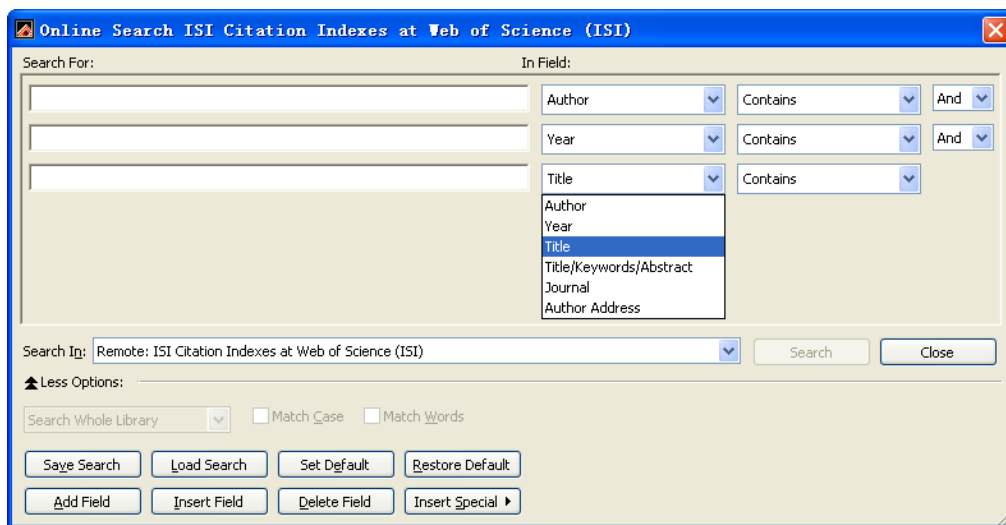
Online Search ISI Citation Indexes at Web of Science (ISI)

Search For:

In Field:

Author
Contains
And

Year
Contains
And

Title
Contains

Author
Year
Title
Title/Keywords/Abstract
Journal
Author Address

Search In: Remote: ISI Citation Indexes at Web of Science (ISI)

Search
Close

Less Options:

Search Whole Library
Match Case
Match Words

Save Search
Load Search
Set Default
Restore Default

Add Field
Insert Field
Delete Field
Insert Special